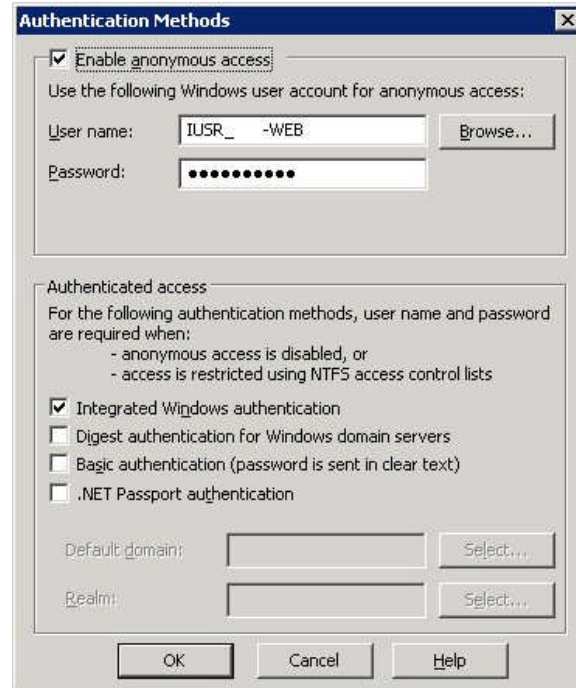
Authentication Methods

Enable anonymous access

Use the following Windows user account for anonymous access:

User name: IUSR_ -WEB Browse...

Password: ••••••••••

Authenticated access

For the following authentication methods, user name and password are required when:
- anonymous access is disabled, or
- access is restricted using NTFS access control lists

Integrated Windows authentication

Digest authentication for Windows domain servers

Basic authentication (password is sent in clear text)

.NET Passport authentication

Default domain: Select...

Realm: Select...

OK Cancel Help